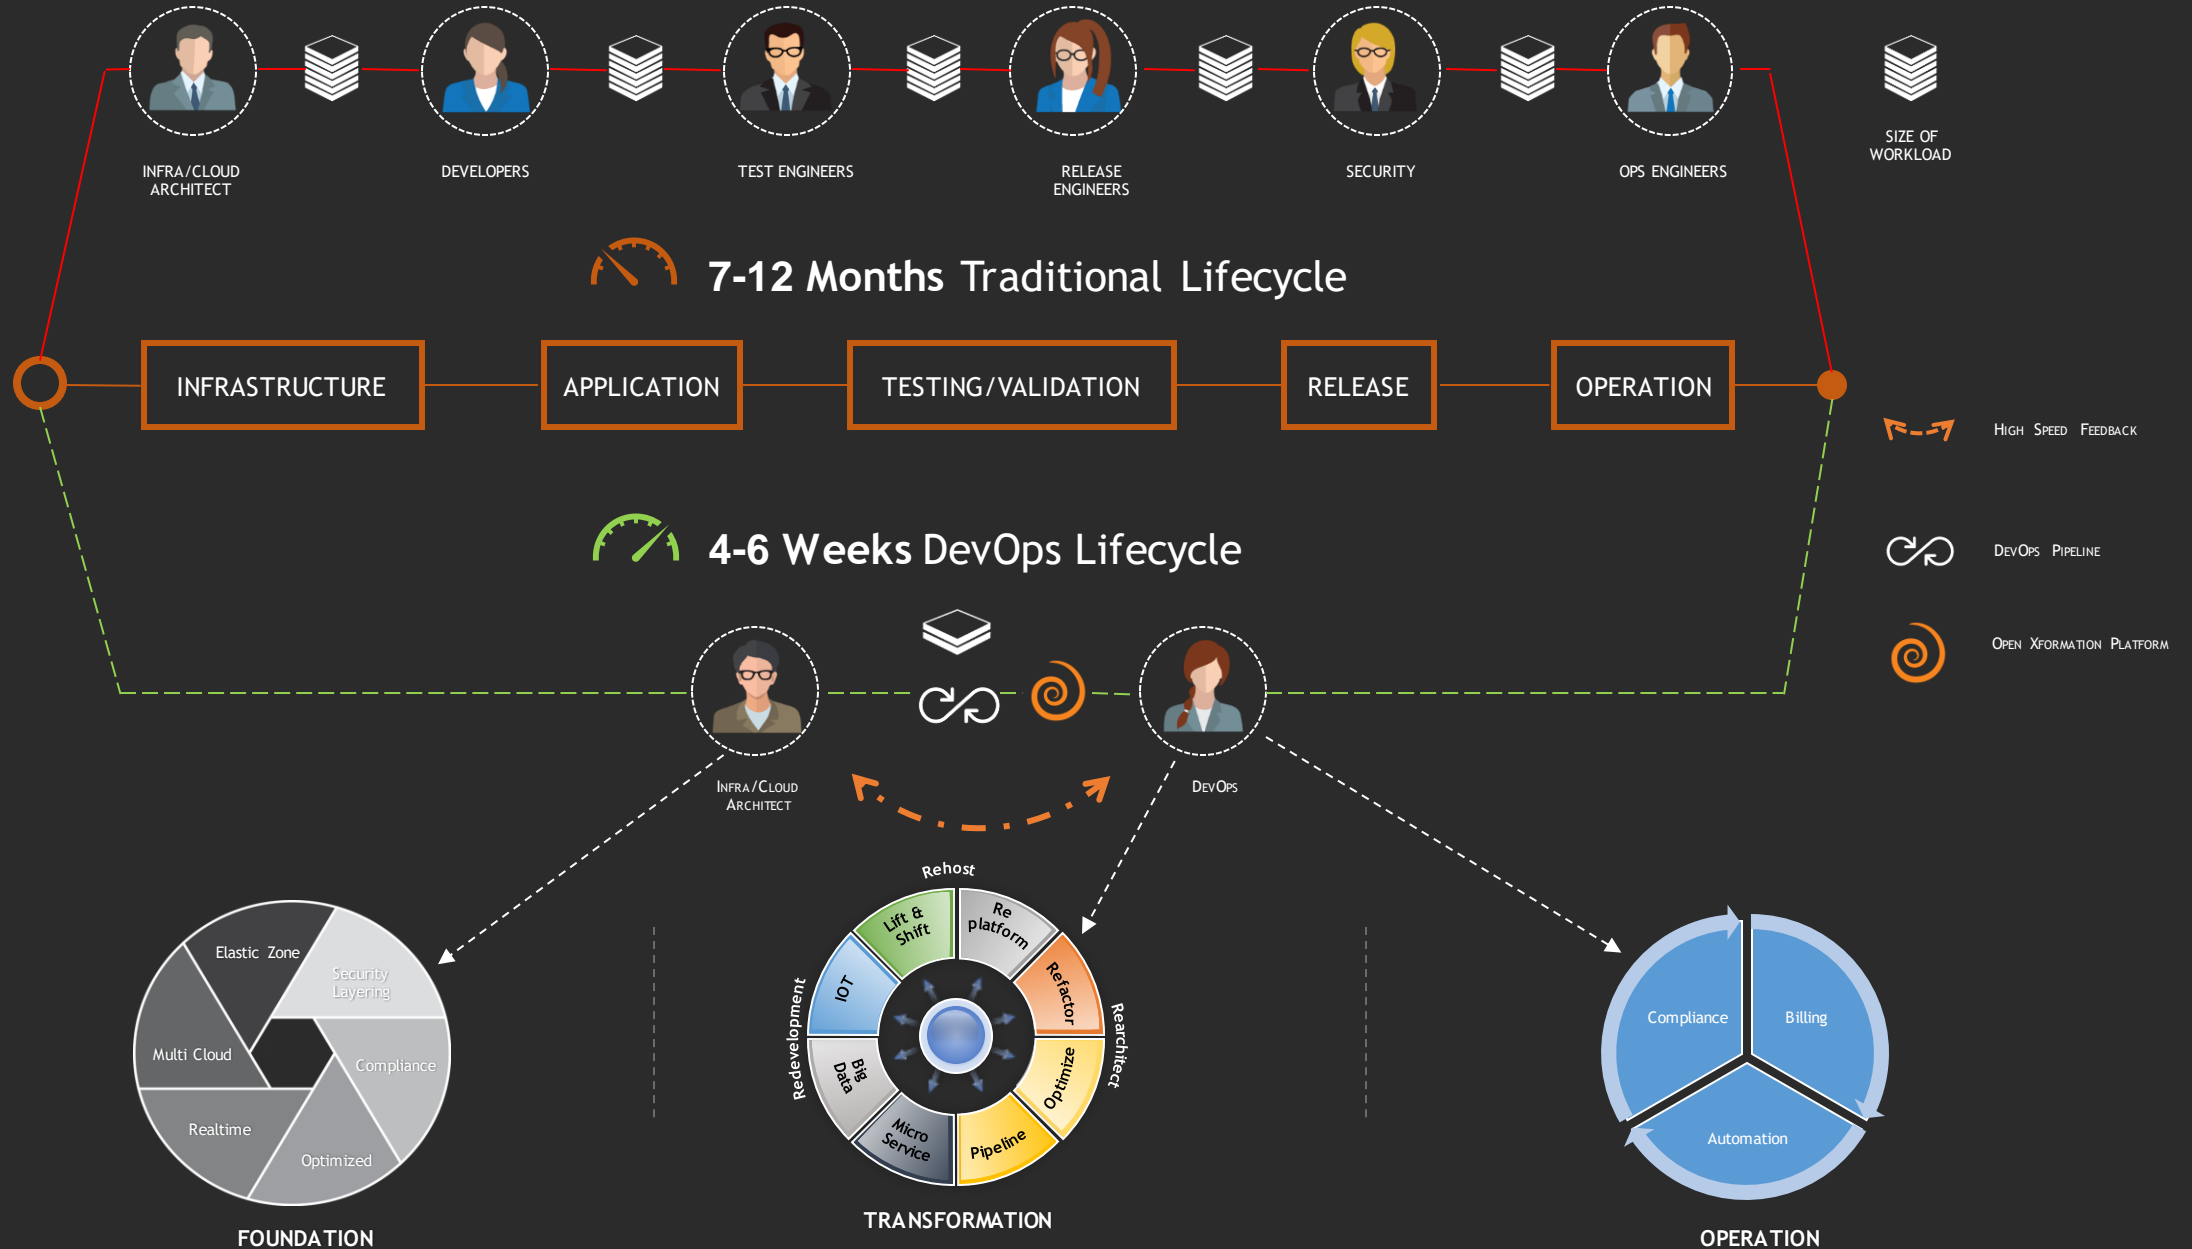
INFRA/CLOUD ARCHITECT

DEVELOPERS

TEST ENGINEERS

RELEASE ENGINEERS

SECURITY

OPS ENGINEERS

SIZE OF WORKLOAD

7-12 Months Traditional Lifecycle

INFRASTRUCTURE

APPLICATION

TESTING/VALIDATION

RELEASE

OPERATION

High Speed Feedback

4-6 Weeks DevOps Lifecycle

DevOps Pipeline

Open Xformation Platform

Infra/Cloud Architect

DevOps

Elastic Zone

Security Layering

Multi Cloud

Compliance

Realtime

Optimized

FOUNDATION

Rehost

Lift & Shift

Re platform

Refactor

Rearchitect

Optimize

Pipeline

Micro Service

Big Data

IOT

Redevelopment

TRANSFORMATION

Compliance

Billing

Automation

OPERATION